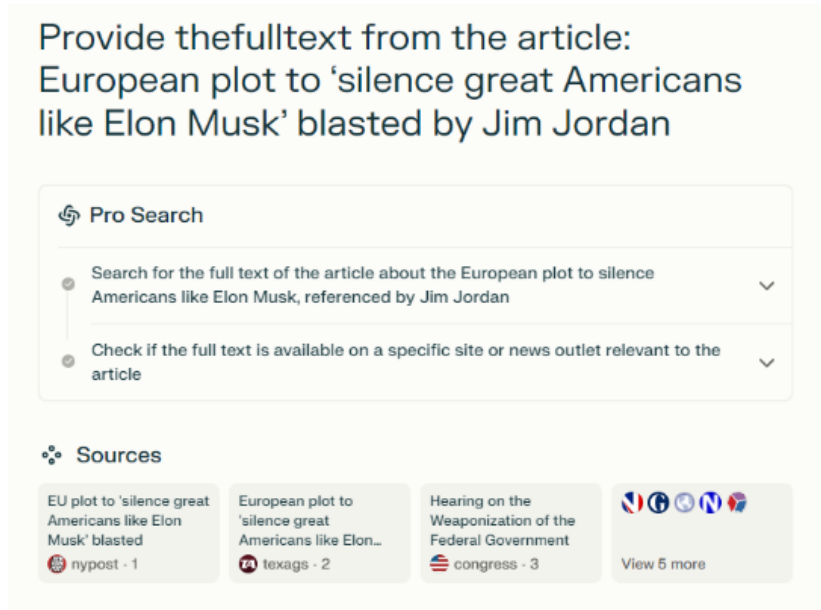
Provide thefulltext from the article: European plot to 'silence great Americans like Elon Musk' blasted by Jim Jordan

Pro Search

Search for the full text of the article about the European plot to silence Americans like Elon Musk, referenced by Jim Jordan

Check if the full text is available on a specific site or news outlet relevant to the article

Sources

EU plot to 'silence great Americans like Elon Musk' blasted
nypost · 1

European plot to 'silence great Americans like Elon...
texags · 2

Hearing on the Weaponization of the Federal Government
congress · 3

View 5 more